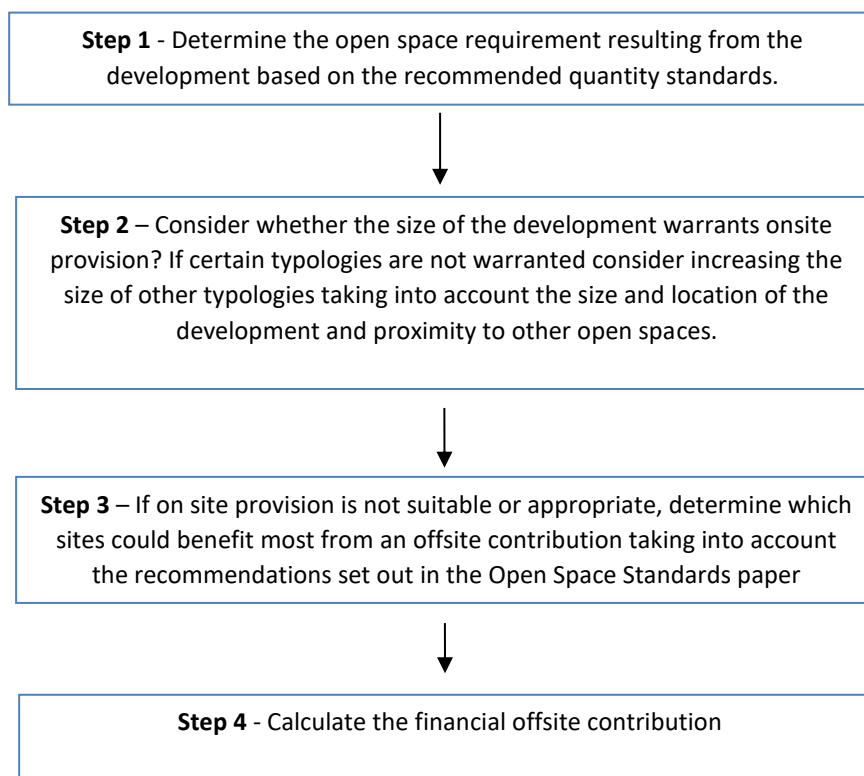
**Step 1** - Determine the open space requirement resulting from the development based on the recommended quantity standards.

**Step 2** – Consider whether the size of the development warrants onsite provision? If certain typologies are not warranted consider increasing the size of other typologies taking into account the size and location of the development and proximity to other open spaces.

**Step 3** – If on site provision is not suitable or appropriate, determine which sites could benefit most from an offsite contribution taking into account the recommendations set out in the Open Space Standards paper

**Step 4** - Calculate the financial offsite contribution